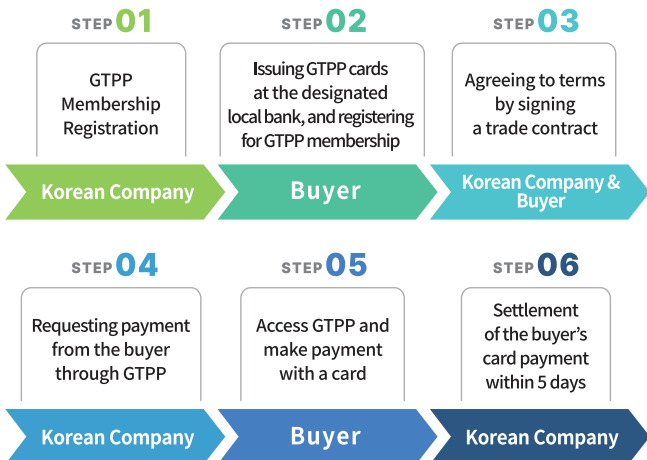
STEP 01

GTPP Membership Registration

Korean Company

STEP 02

Issuing GTPP cards at the designated local bank, and registering for GTPP membership

Buyer

STEP 03

Agreeing to terms by signing a trade contract

Korean Company & Buyer

STEP 04

Requesting payment from the buyer through GTPP

Korean Company

STEP 05

Access GTPP and make payment with a card

Buyer

STEP 06

Settlement of the buyer's card payment within 5 days

Korean Company